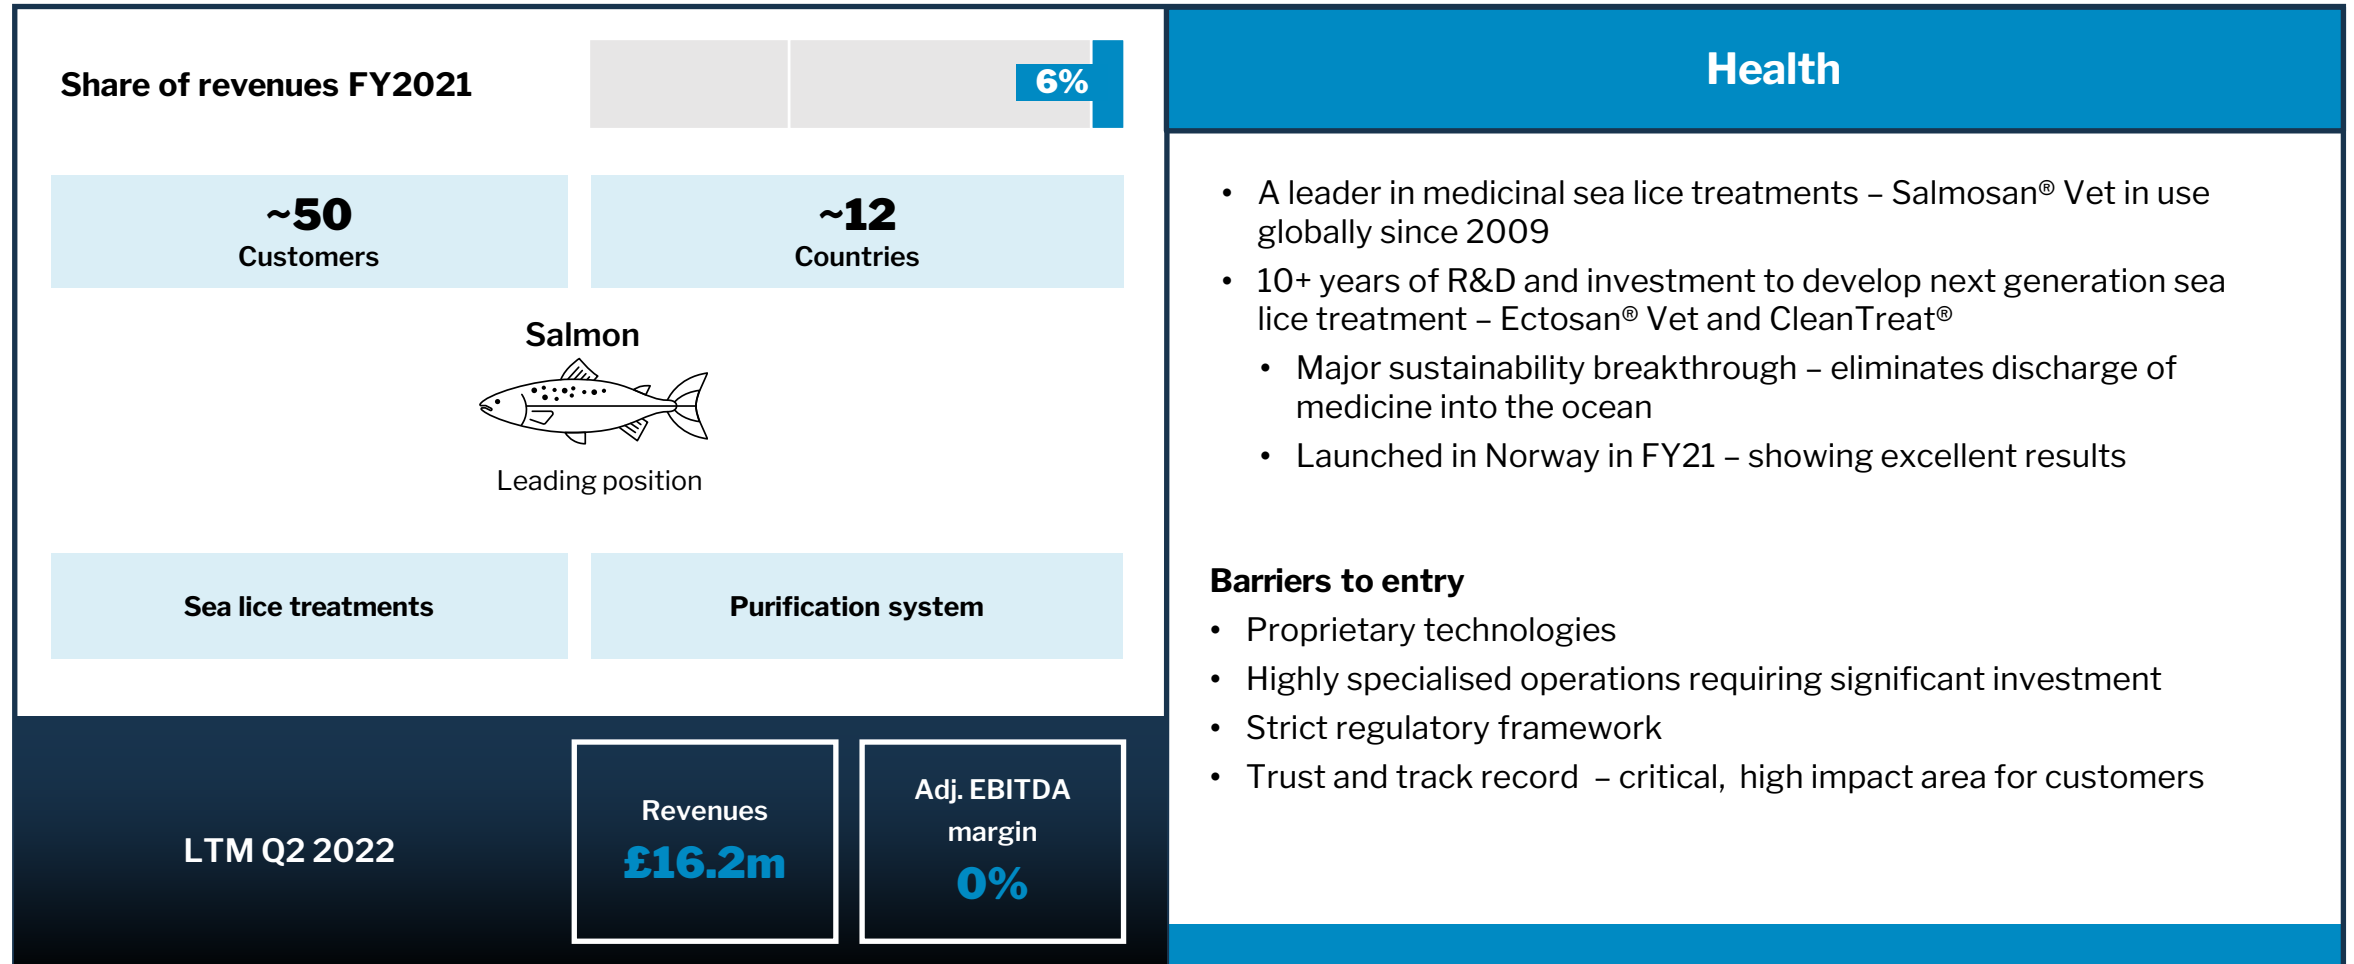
Share of revenues FY2021

6%

~50
Customers

~12
Countries

Salmon

Leading position

Sea lice treatments

Purification system

LTM Q2 2022

Revenues
£16.2m

Adj. EBITDA margin
0%

Health

• A leader in medicinal sea lice treatments – Salmosan® Vet in use globally since 2009
• 10+ years of R&D and investment to develop next generation sea lice treatment – Ectosan® Vet and CleanTreat®
  • Major sustainability breakthrough – eliminates discharge of medicine into the ocean
  • Launched in Norway in FY21 – showing excellent results

Barriers to entry
• Proprietary technologies
• Highly specialised operations requiring significant investment
• Strict regulatory framework
• Trust and track record – critical, high impact area for customers